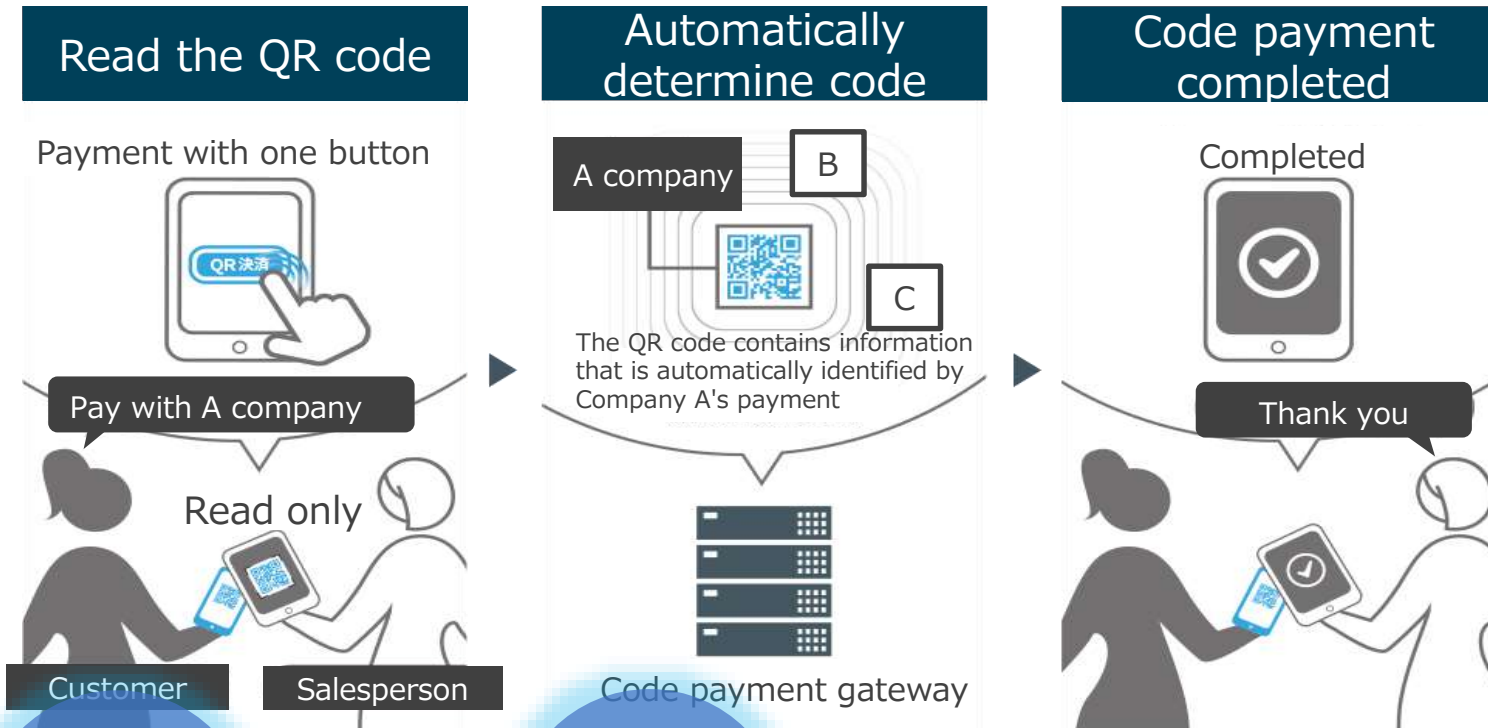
Read the QR code

Payment with one button

QR決済

Pay with A company

Read only

Customer

Salesperson

Automatically determine code

A company

B

C

The QR code contains information that is automatically identified by Company A's payment

Code payment gateway

Code payment completed

Completed

Thank you